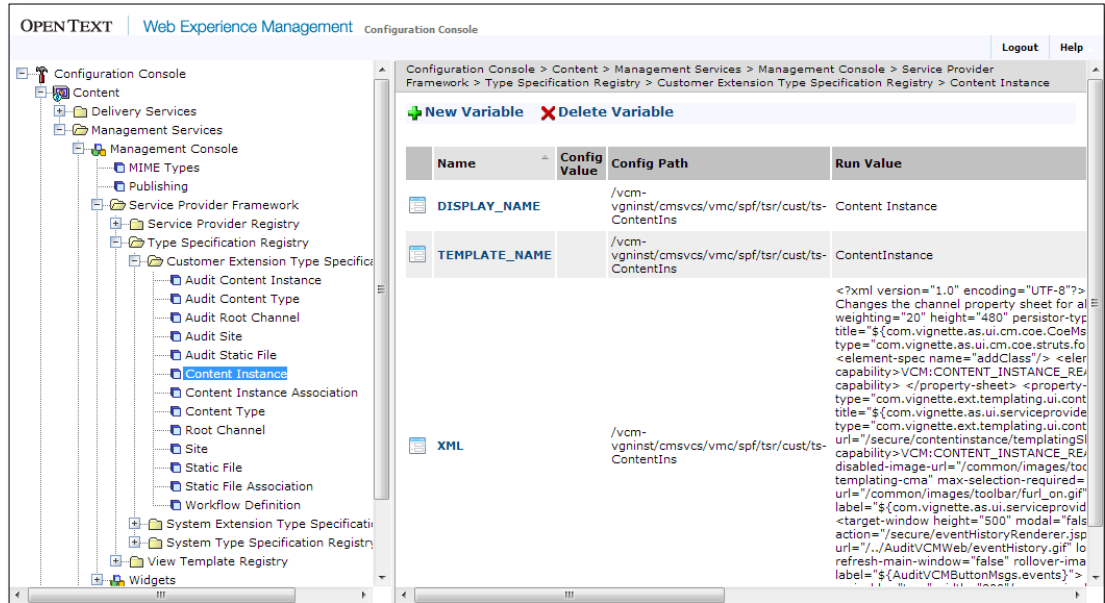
OPEN TEXT | Web Experience Management Configuration Console

Logout Help

Configuration Console
Content
Delivery Services
Management Services
Management Console
MIME Types
Publishing
Service Provider Framework
Service Provider Registry
Type Specification Registry
Customer Extension Type Specifica
Audit Content Instance
Audit Content Type
Audit Root Channel
Audit Site
Audit Static File
Content Instance
Content Instance Association
Content Type
Root Channel
Site
Static File
Static File Association
Workflow Definition
System Extension Type Specificati
System Type Specification Registry
View Template Registry
Widgets

Configuration Console > Content > Management Services > Management Console > Service Provider Framework > Type Specification Registry > Customer Extension Type Specification Registry > Content Instance

New Variable Delete Variable

| Name | Config Value | Config Path | Run Value |
|---|---|---|---|
| DISPLAY_NAME | | /vcm-vgninst/cmsvcs/vmc/spf/tsr/cust/ts-ContentIns | Content Instance |
| TEMPLATE_NAME | | /vcm-vgninst/cmsvcs/vmc/spf/tsr/cust/ts-ContentIns | ContentInstance |
| XML | | /vcm-vgninst/cmsvcs/vmc/spf/tsr/cust/ts-ContentIns | <?xml version="1.0" encoding="UTF-8"?> Changes the channel property sheet for al weighting="20" height="480" persistor-typ title="${com.vignette.as.ui.cm.coe.CoeMs type="com.vignette.as.ui.cm.coe.struts.fo <element-spec name="addClass"/> <elen capability>VCM:CONTENT_INSTANCE_RE capability> </property-sheet> <property- type="com.vignette.ext.templating.ui.cont title="${com.vignette.as.ui.serviceprovide type="com.vignette.ext.templating.ui.cont url="/secure/contentinstance/templatingSl capability>VCM:CONTENT_INSTANCE_RE disabled-image-url="/common/images/too templating-cma" max-selection-required= url="/common/images/toolbar/furl_on.gif" label="${com.vignette.as.ui.serviceprovid <target-window height="500" modal="fals action="/secure/eventHistoryRenderer.jsp url="/../AuditVCMWeb/eventHistory.gif" lo refresh-main-window="false" rollover-ima label="${AuditVCMButtonMsgs.events}"> |